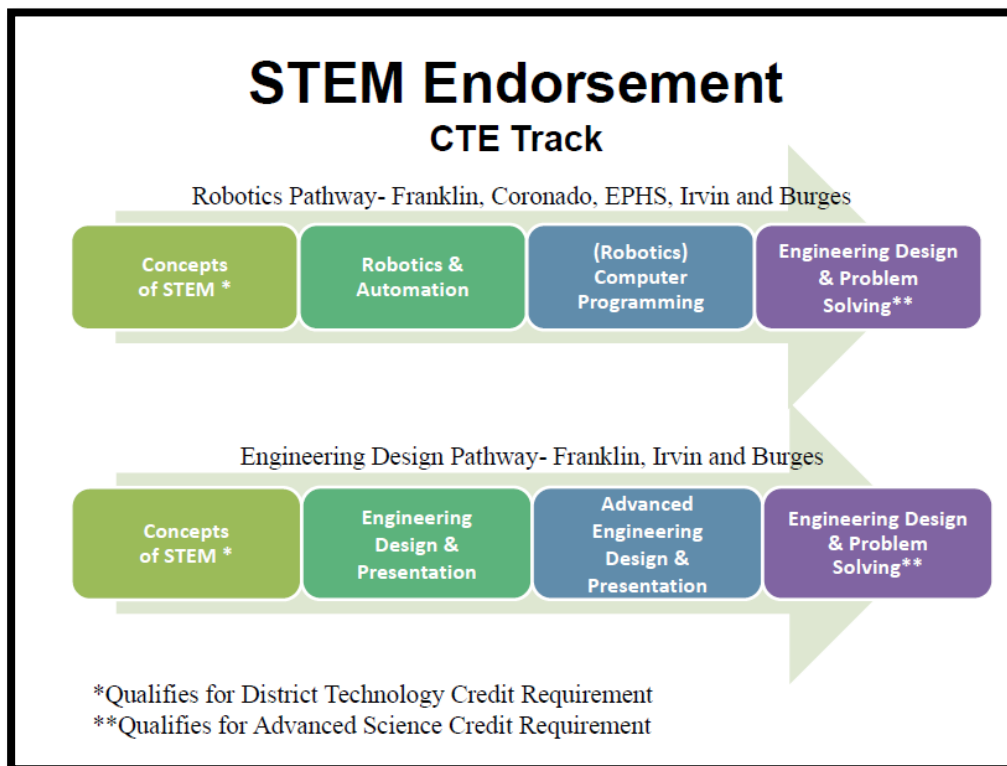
STEM Endorsement
CTE Track

Robotics Pathway- Franklin, Coronado, EPHS, Irvin and Burges

Concepts of STEM *

Robotics & Automation

(Robotics) Computer Programming

Engineering Design & Problem Solving**

Engineering Design Pathway- Franklin, Irvin and Burges

Concepts of STEM *

Engineering Design & Presentation

Advanced Engineering Design & Presentation

Engineering Design & Problem Solving**

*Qualifies for District Technology Credit Requirement
**Qualifies for Advanced Science Credit Requirement